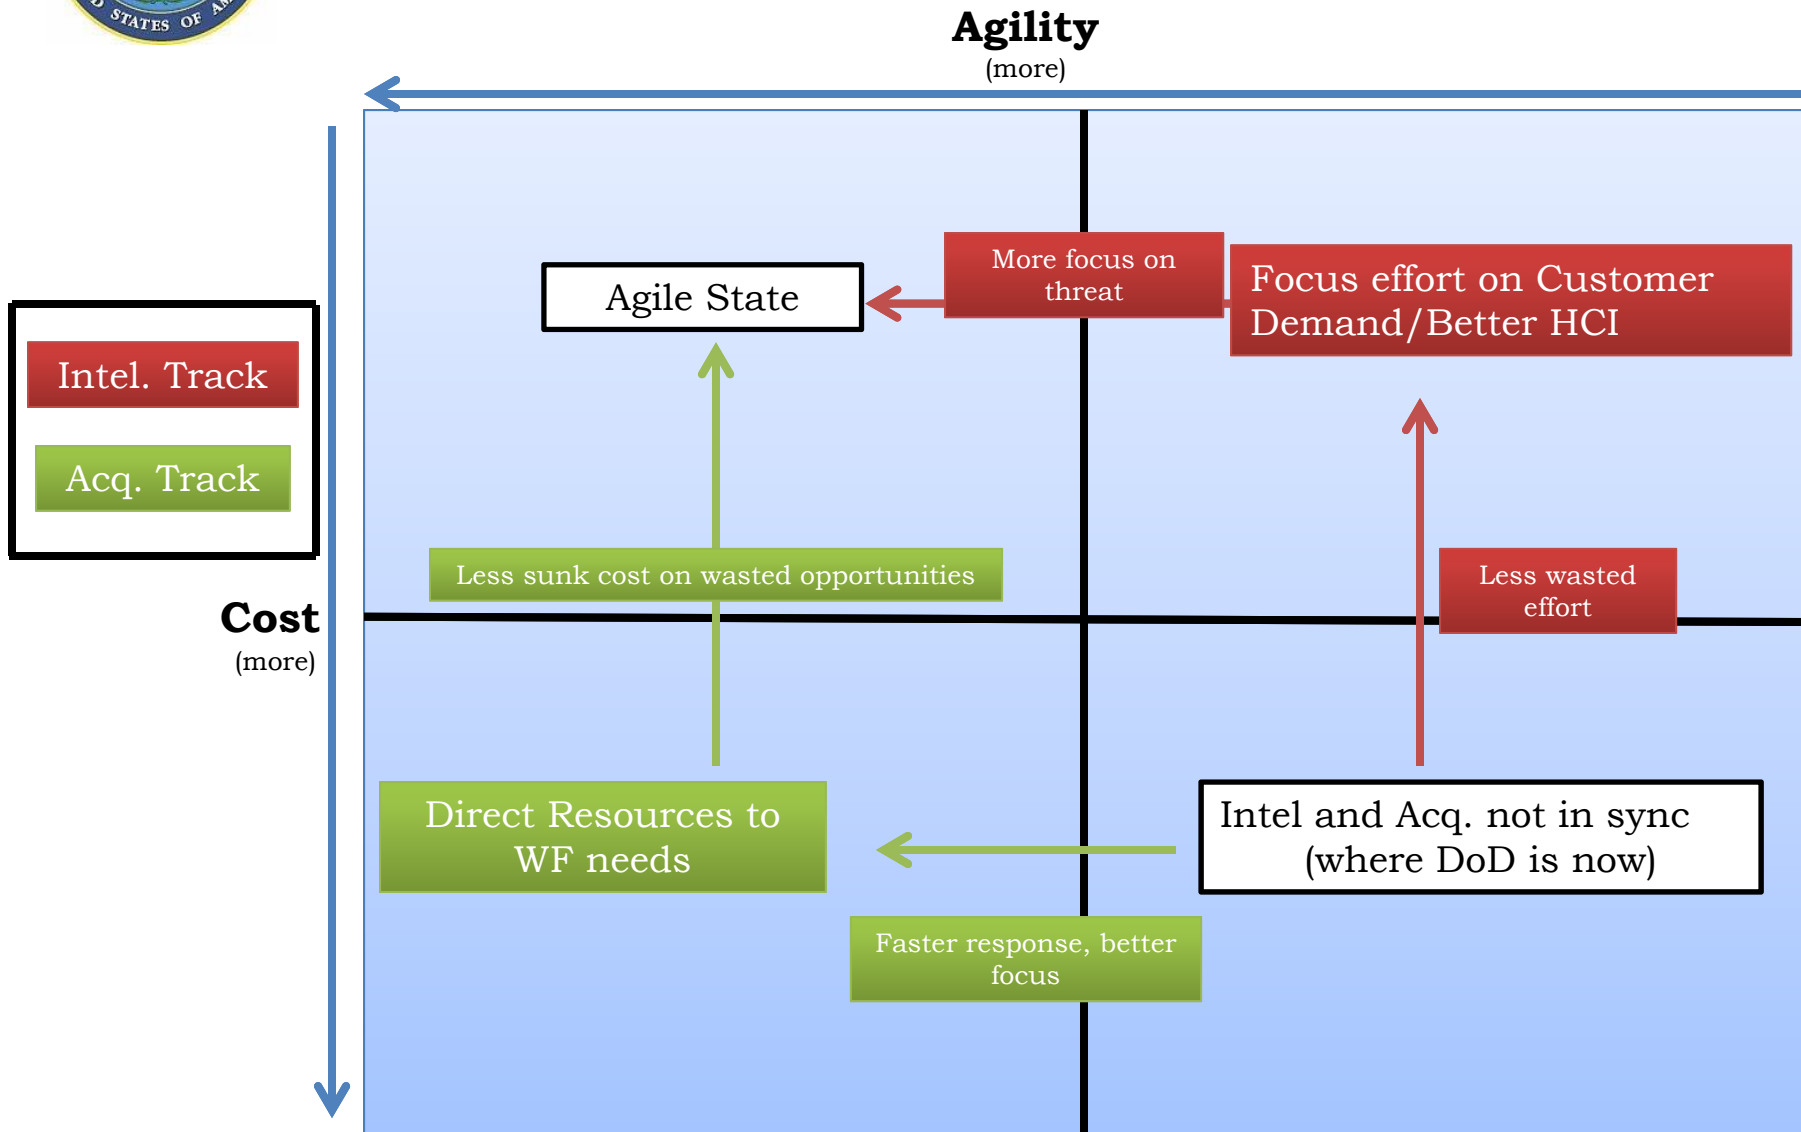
STATES OF AM

Agility
(more)

Intel. Track

Acq. Track

Cost
(more)

Agile State

More focus on threat

Focus effort on Customer Demand/Better HCI

Less sunk cost on wasted opportunities

Less wasted effort

Direct Resources to WF needs

Intel and Acq. not in sync (where DoD is now)

Faster response, better focus